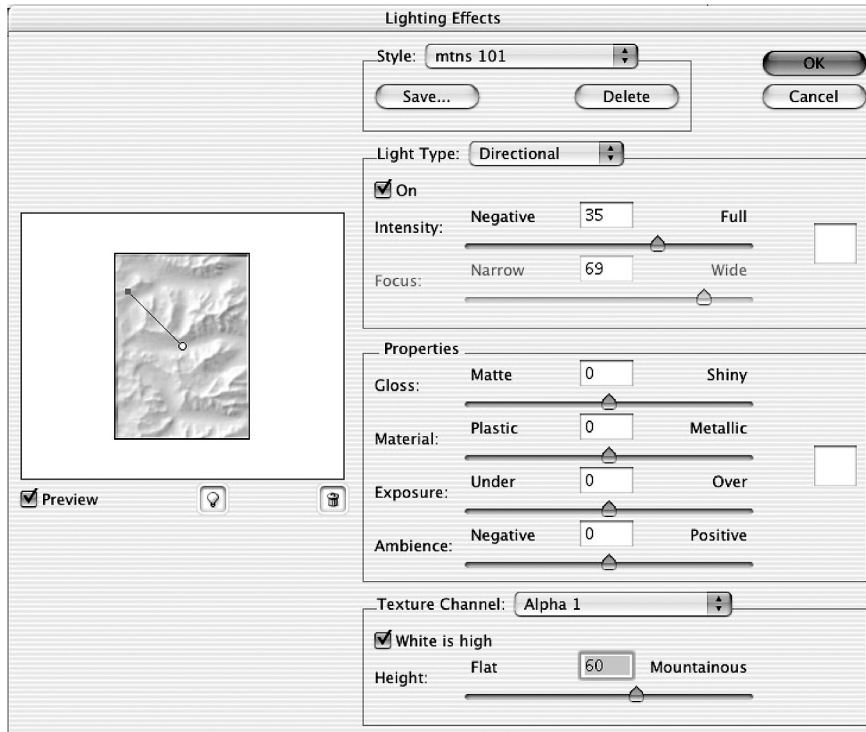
Lighting Effects

Style: mtns 101

Save...

Delete

OK

Cancel

Light Type: Directional

On

Intensity: Negative 35 Full

Focus: Narrow 69 Wide

Preview

Properties

Gloss: Matte 0 Shiny

Material: Plastic 0 Metallic

Exposure: Under 0 Over

Ambience: Negative 0 Positive

Texture Channel: Alpha 1

White is high

Height: Flat 60 Mountainous